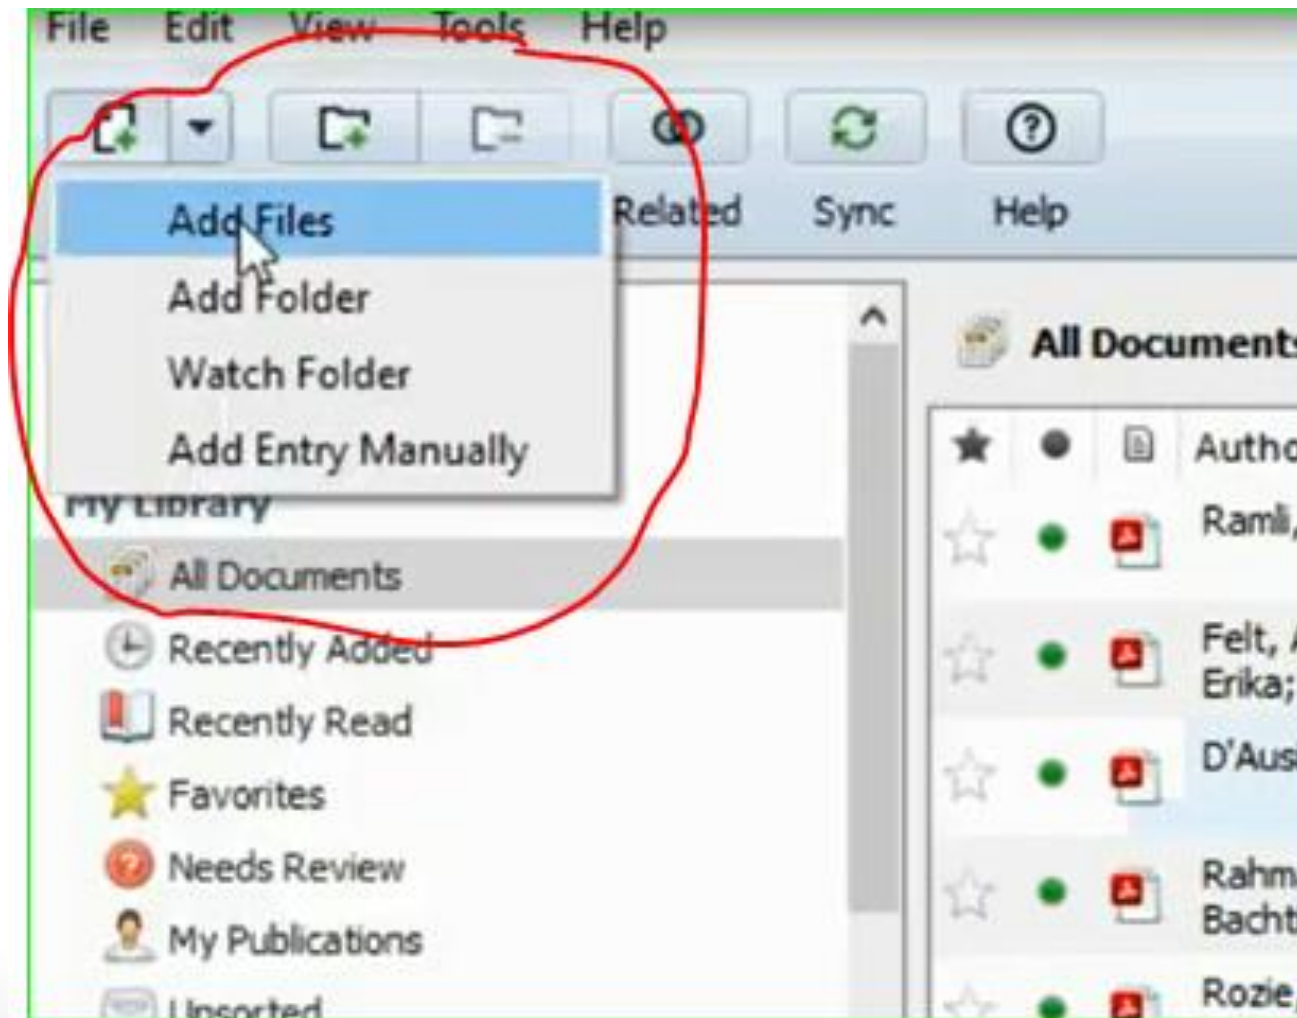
File Edit View Tools Help

Add Files
Add Folder
Watch Folder
Add Entry Manually

Related Sync Help

My Library
All Documents
Recently Added
Recently Read
Favorites
Needs Review
My Publications
Unsorted

All Documents

Autho
Ramli,
Felt, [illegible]
Erika;
D'Aus
Rahm
Bacht
Rozie,